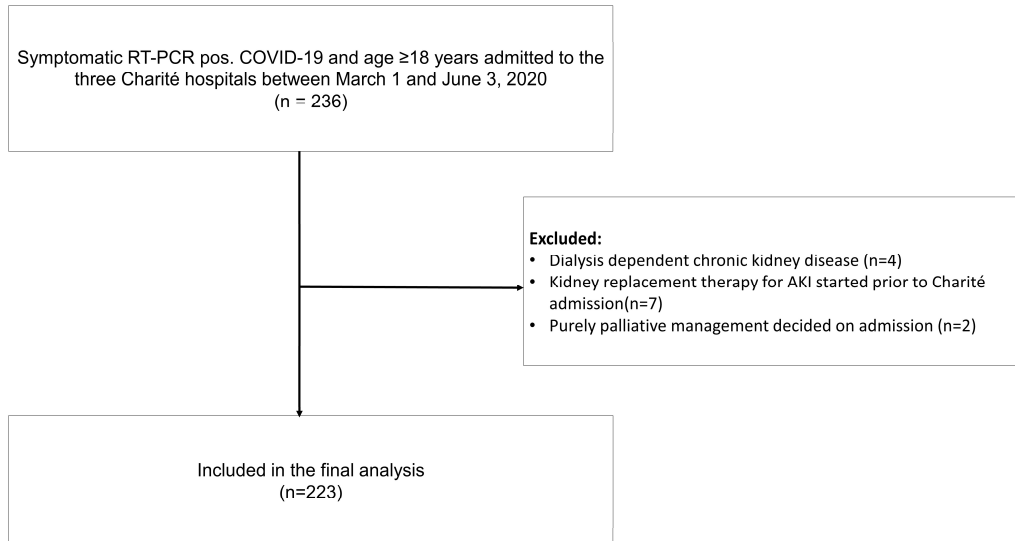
Symptomatic RT-PCR pos. COVID-19 and age ≥18 years admitted to the three Charité hospitals between March 1 and June 3, 2020
(n = 236)

Excluded:
• Dialysis dependent chronic kidney disease (n=4)
• Kidney replacement therapy for AKI started prior to Charité admission(n=7)
• Purely palliative management decided on admission (n=2)

Included in the final analysis
(n=223)